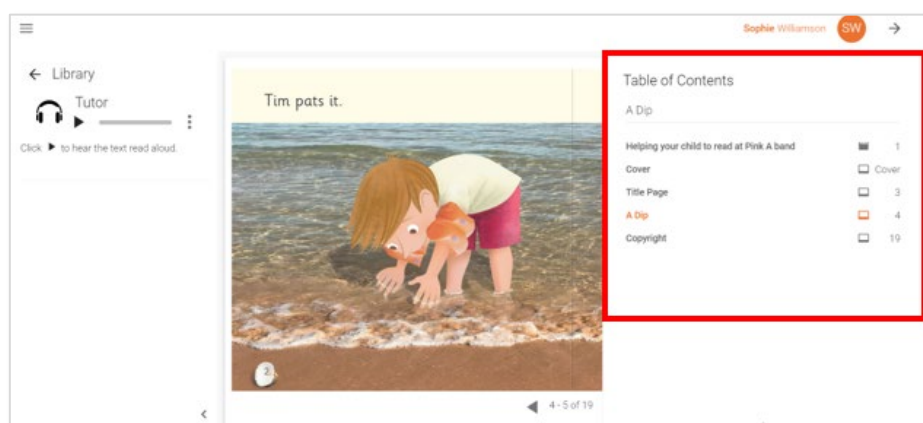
Sophie Williamson SW

← Library

Tutor

Click ▶ to hear the text read aloud.

Tim pats it.

2

4 - 5 of 19

Table of Contents

A Dip

| | | |
|---|---|---|
| Helping your child to read at Pink A band | | 1 |
| Cover | | Cover |
| Title Page | | 3 |
| A Dip | | 4 |
| Copyright | | 19 |